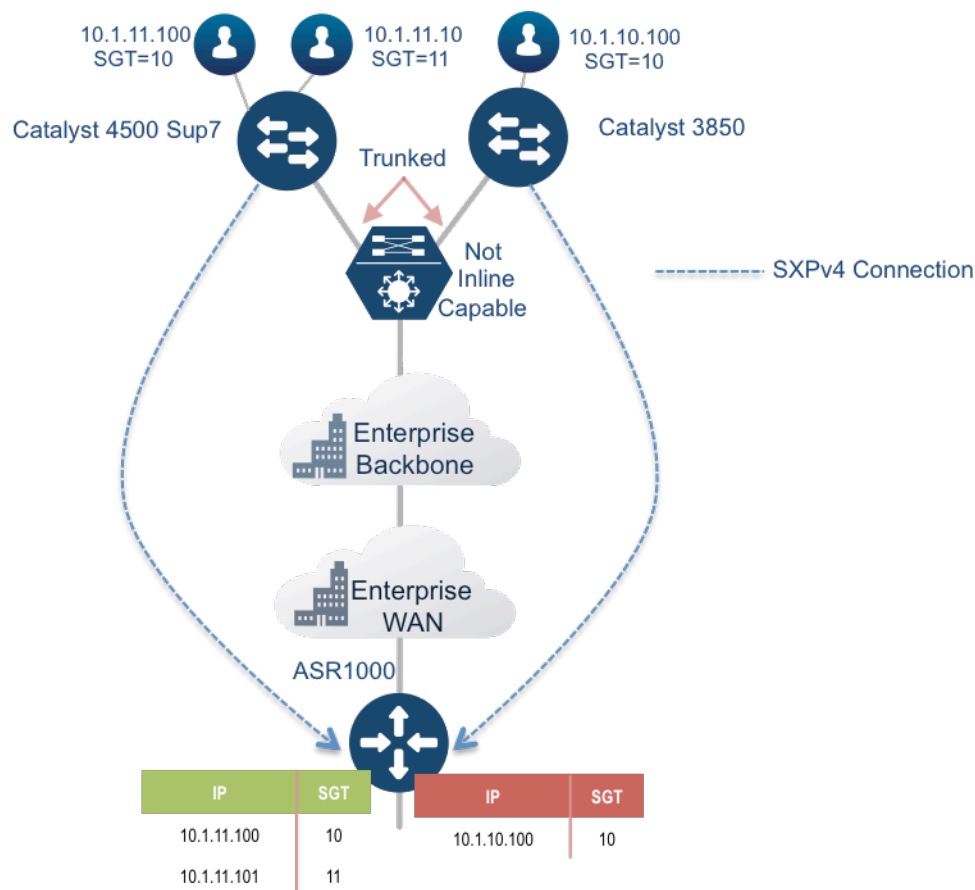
10.1.11.100
SGT=10

10.1.11.10
SGT=11

10.1.10.100
SGT=10

Catalyst 4500 Sup7

Catalyst 3850

Trunked

Not Inline Capable

SXPv4 Connection

Enterprise Backbone

Enterprise WAN

ASR1000

| IP | SGT |
|---|---|
| 10.1.11.100 | 10 |
| 10.1.11.101 | 11 |

| IP | SGT |
|---|---|
| 10.1.10.100 | 10 |